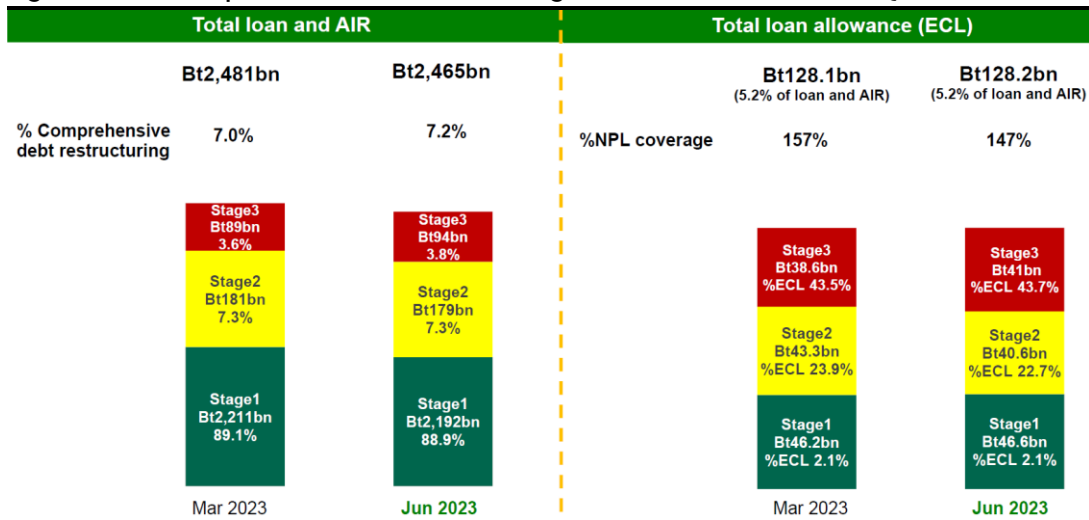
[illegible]

Total loan and AIR

Bt2,481bn

Bt2,465bn

% Comprehensive debt restructuring

7.0%

7.2%

Stage3
Bt89bn
3.6%

Stage2
Bt181bn
7.3%

Stage1
Bt2,211bn
89.1%

Stage3
Bt94bn
3.8%

Stage2
Bt179bn
7.3%

Stage1
Bt2,192bn
88.9%

Mar 2023

Jun 2023

Total loan allowance (ECL)

Bt128.1bn
(5.2% of loan and AIR)

Bt128.2bn
(5.2% of loan and AIR)

%NPL coverage

157%

147%

Stage3
Bt38.6bn
%ECL 43.5%

Stage2
Bt43.3bn
%ECL 23.9%

Stage1
Bt46.2bn
%ECL 2.1%

Stage3
Bt41bn
%ECL 43.7%

Stage2
Bt40.6bn
%ECL 22.7%

Stage1
Bt46.6bn
%ECL 2.1%

Mar 2023

Jun 2023